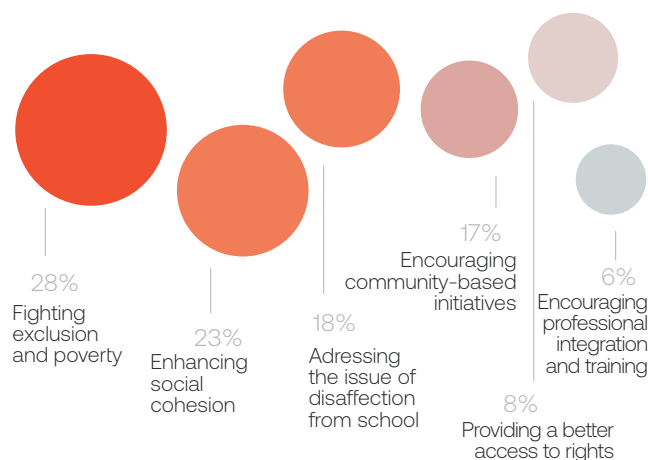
28%
Fighting exclusion and poverty

23%
Enhancing social cohesion

18%
Adressing the issue of disaffection from school

17%
Encouraging community-based initiatives

8%
Providing a better access to rights

6%
Encouraging professional integration and training